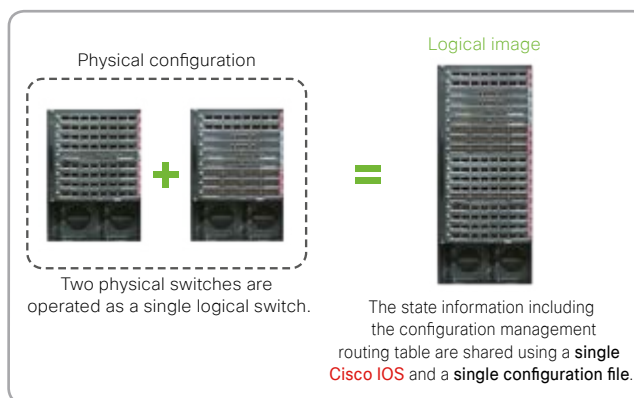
Physical configuration

Two physical switches are operated as a single logical switch.

Logical image

The state information including the configuration management routing table are shared using a single Cisco IOS and a single configuration file.